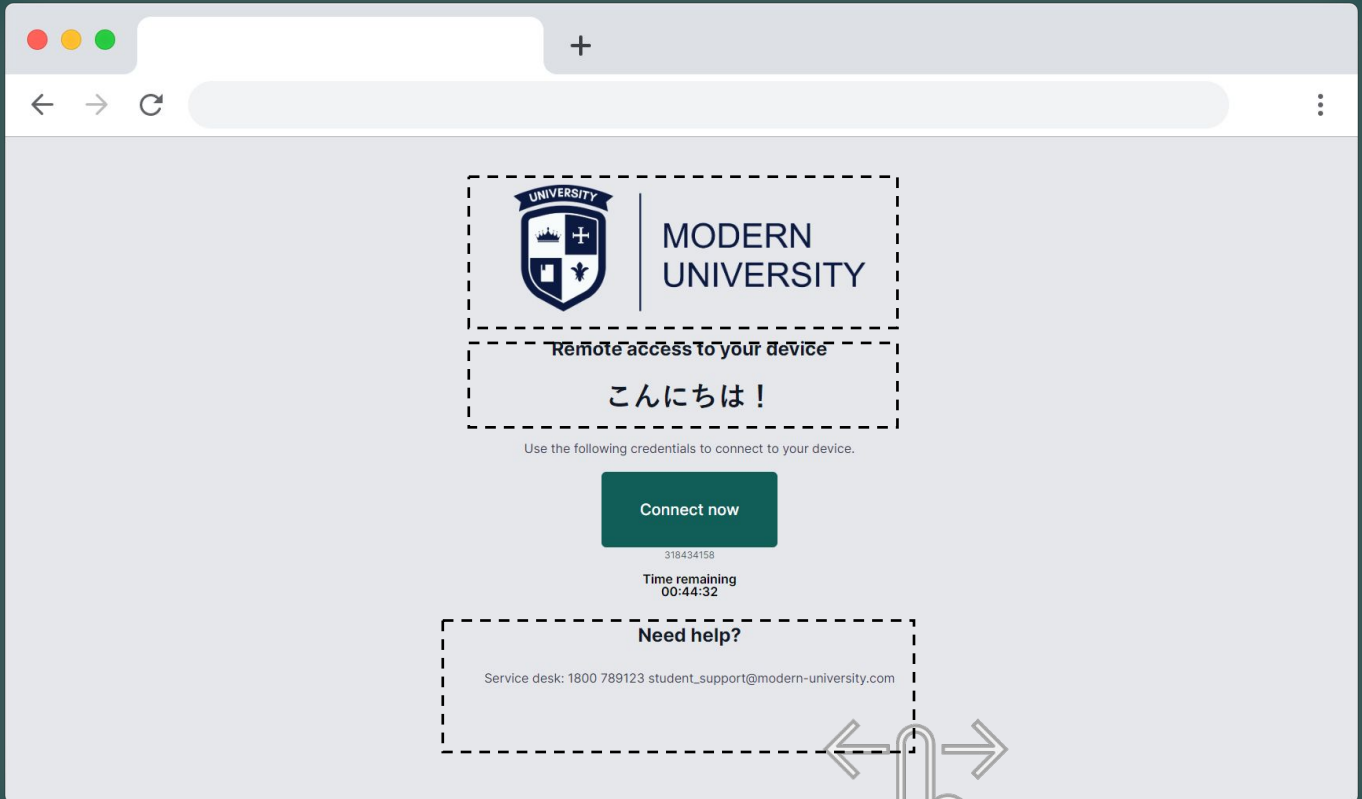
+

UNIVERSITY

MODERN UNIVERSITY

Remote access to your device

こんにちは！

Use the following credentials to connect to your device.

Connect now

318434158

Time remaining
00:44:32

Need help?

Service desk: 1800 789123 student_support@modern-university.com